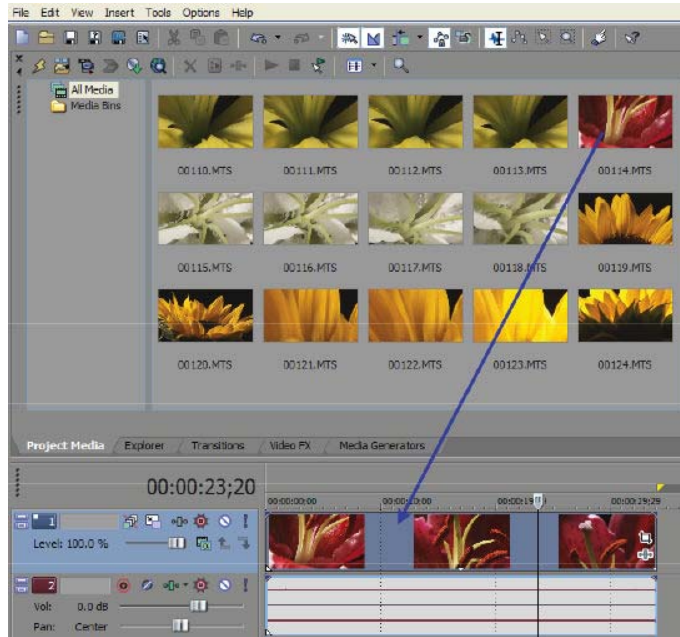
File Edit View Insert Tools Options Help

All Media
Media Bins

00110.MTS
00111.MTS
00112.MTS
00113.MTS
00114.MTS
00115.MTS
00116.MTS
00117.MTS
00118.MTS
00119.MTS
00120.MTS
00121.MTS
00122.MTS
00123.MTS
00124.MTS

Project Media
Explorer
Transitions
Video FX
Media Generators

00:00:23;20

00:00:00;00
00:00:10:00
00:00:19
00:00:29;29

1
Level: 100.0 %

2
Vol: 0.0 dB
Pan: Center